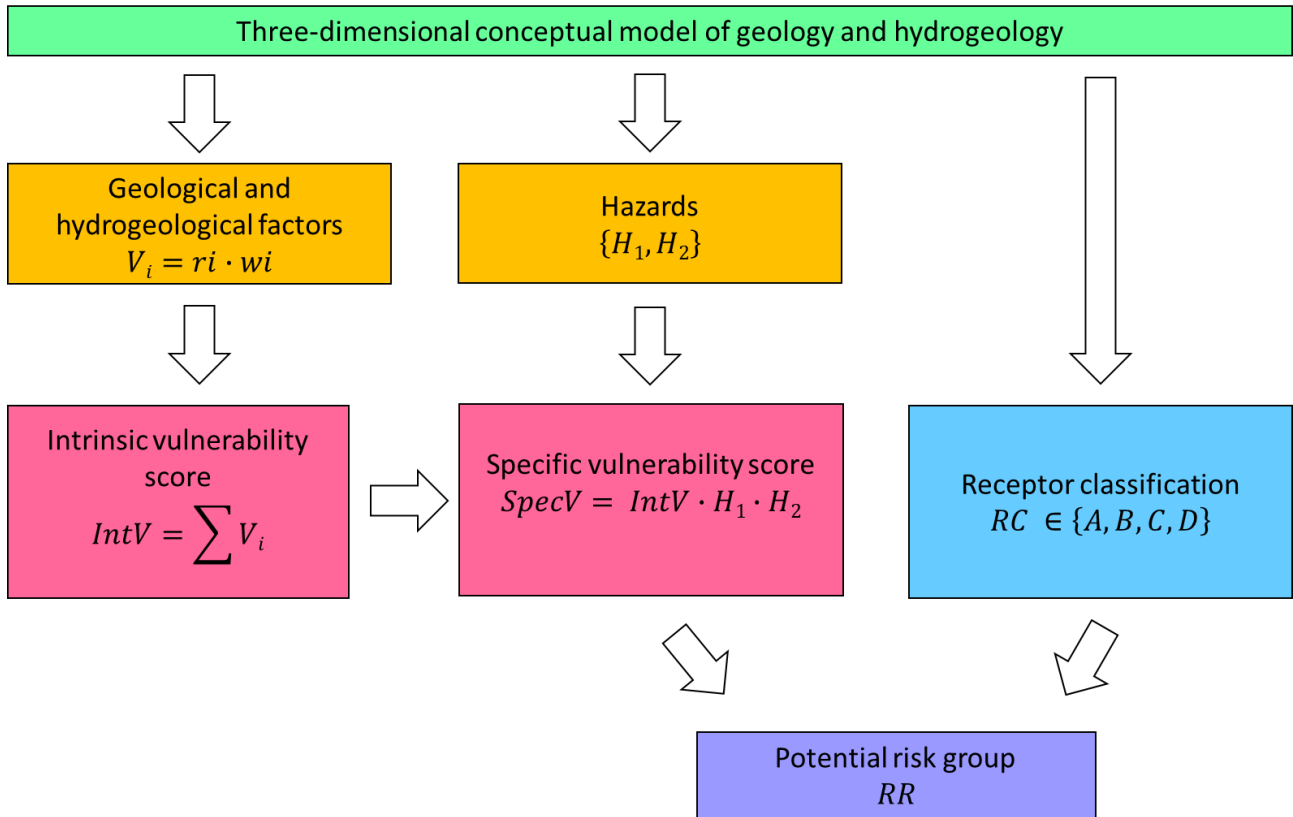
Three-dimensional conceptual model of geology and hydrogeology

Geological and hydrogeological factors
$V_i = ri \cdot wi$

Hazards
$\{H_1, H_2\}$

Intrinsic vulnerability score
$IntV = \sum V_i$

Specific vulnerability score
$SpecV = IntV \cdot H_1 \cdot H_2$

Receptor classification
$RC \in \{A, B, C, D\}$

Potential risk group
$RR$